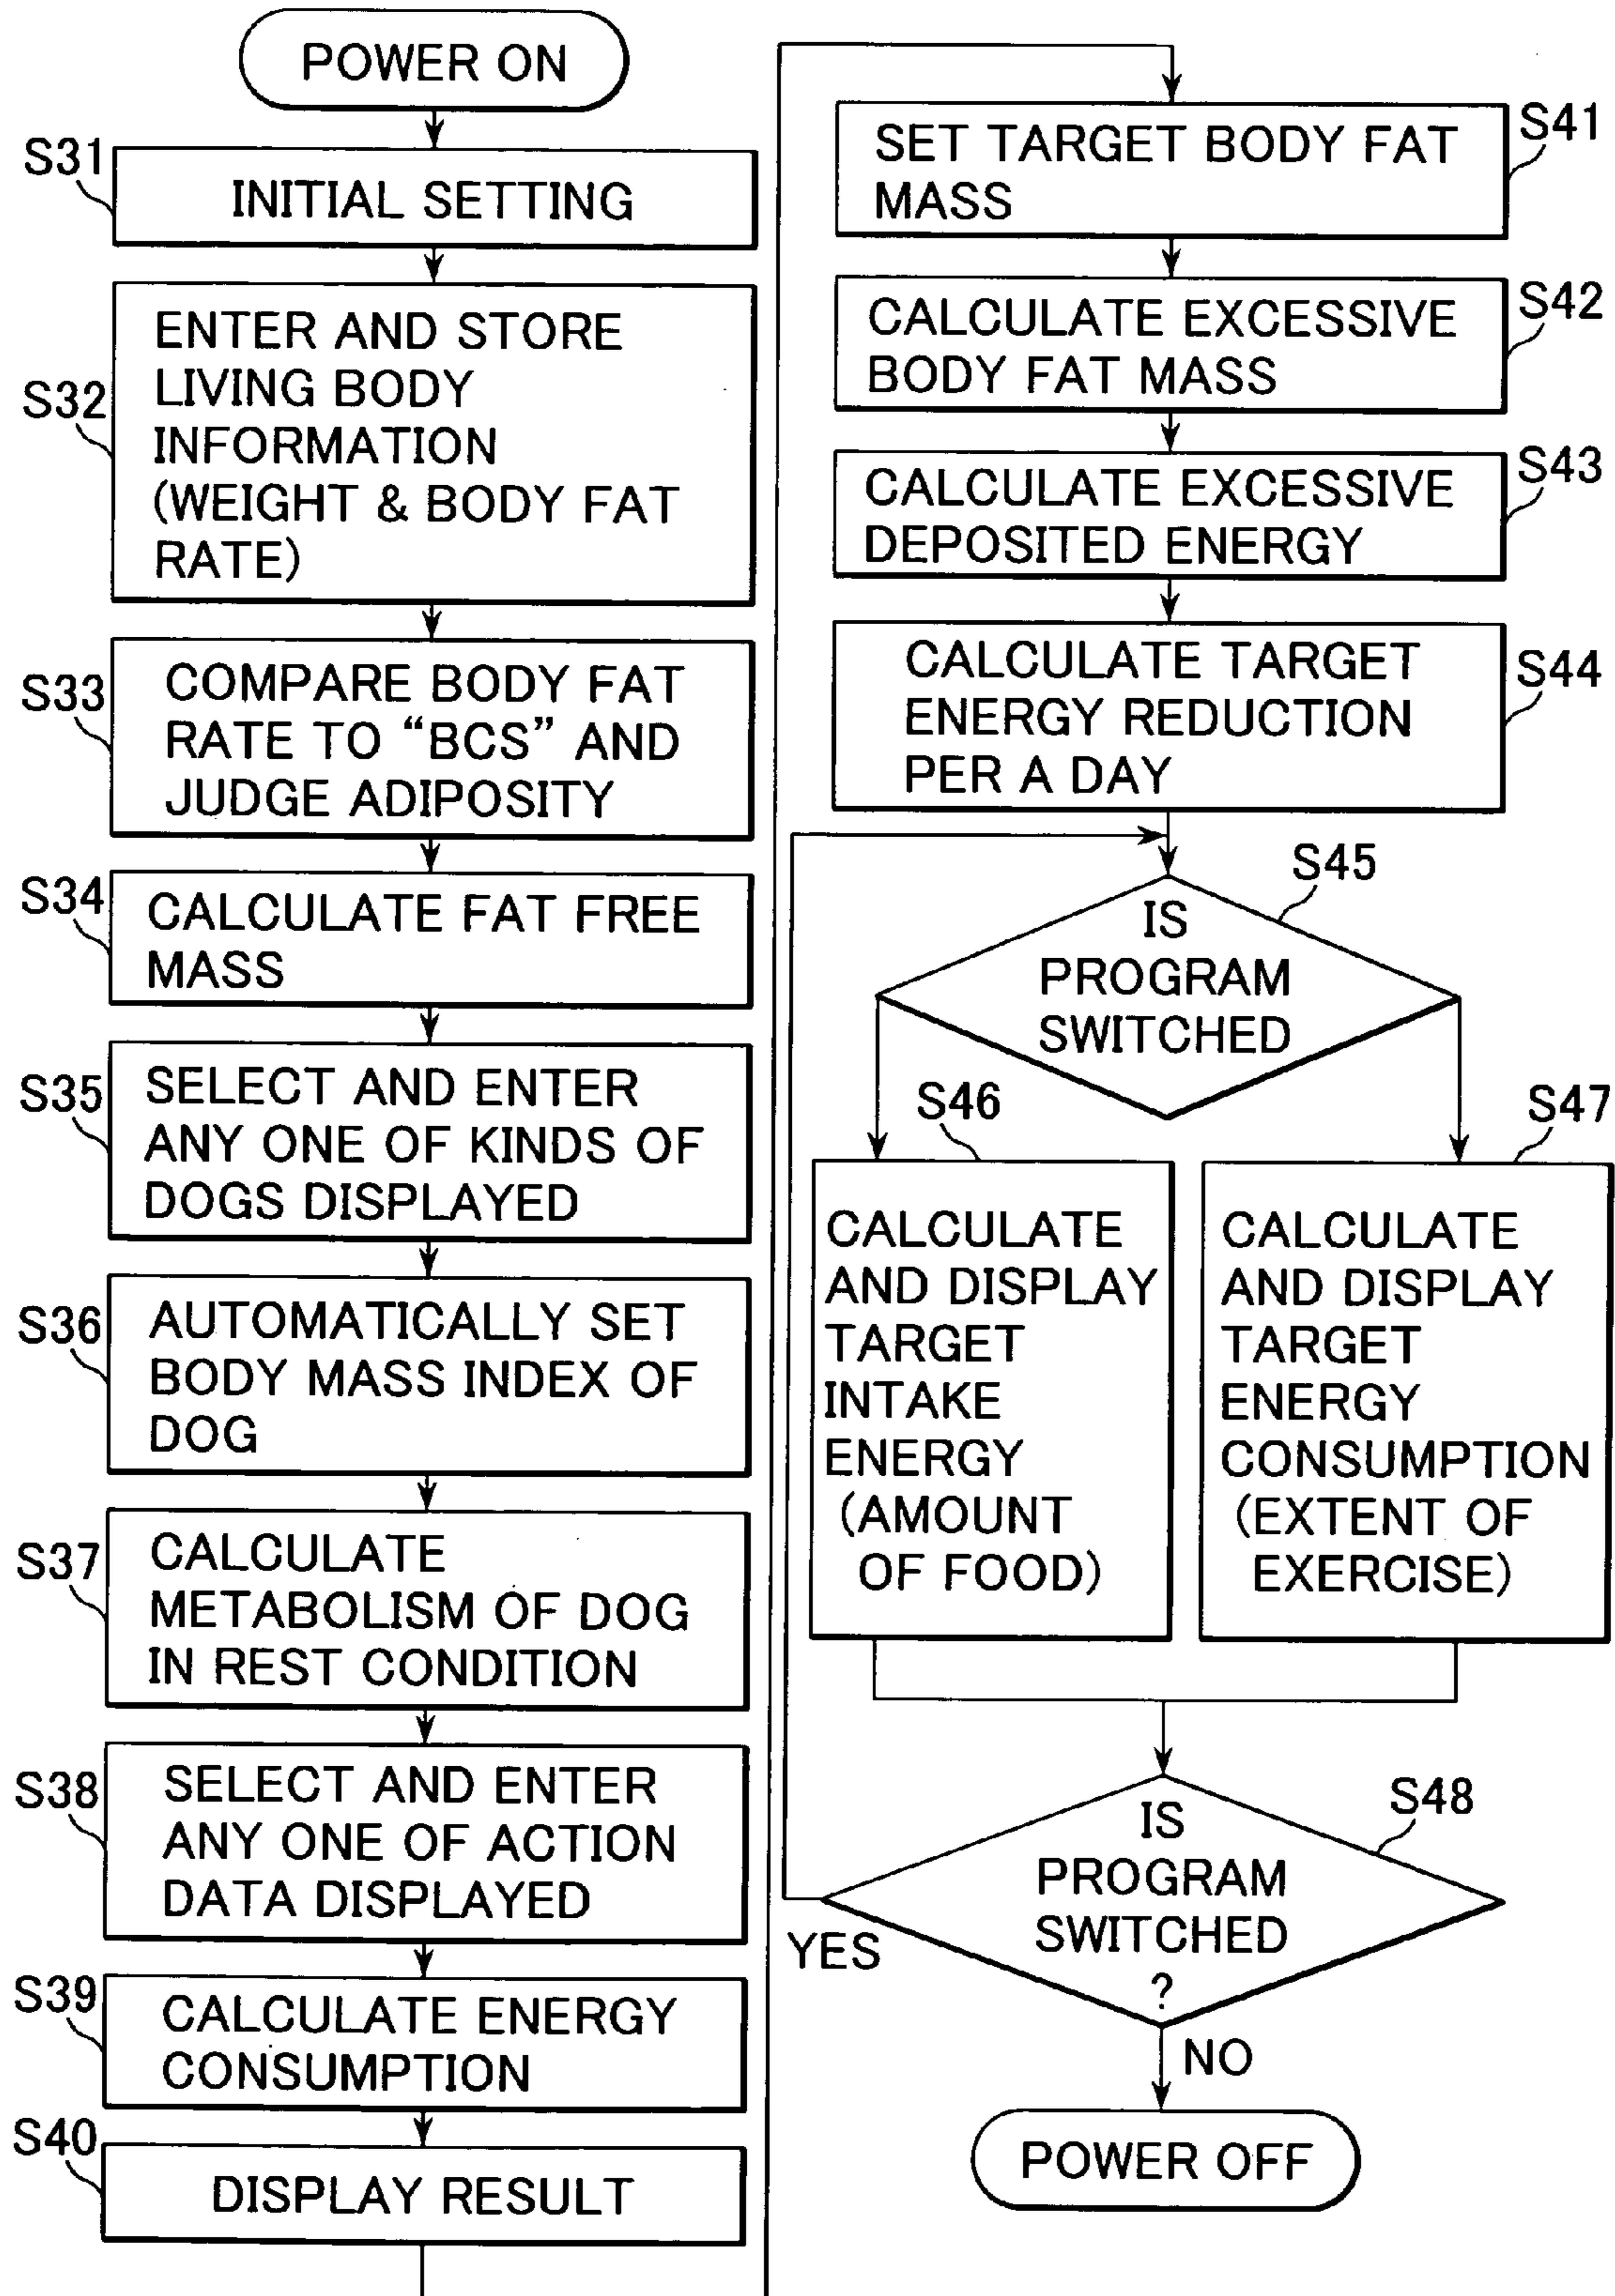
POWER ON

S31
INITIAL SETTING

S32
ENTER AND STORE LIVING BODY INFORMATION (WEIGHT & BODY FAT RATE)

S33
COMPARE BODY FAT RATE TO “BCS” AND JUDGE ADIPOSITY

S34
CALCULATE FAT FREE MASS

S35
SELECT AND ENTER ANY ONE OF KINDS OF DOGS DISPLAYED

S36
AUTOMATICALLY SET BODY MASS INDEX OF DOG

S37
CALCULATE METABOLISM OF DOG IN REST CONDITION

S38
SELECT AND ENTER ANY ONE OF ACTION DATA DISPLAYED

S39
CALCULATE ENERGY CONSUMPTION

S40
DISPLAY RESULT

S41
SET TARGET BODY FAT MASS

S42
CALCULATE EXCESSIVE BODY FAT MASS

S43
CALCULATE EXCESSIVE DEPOSITED ENERGY

S44
CALCULATE TARGET ENERGY REDUCTION PER A DAY

S45
IS PROGRAM SWITCHED

S46
CALCULATE AND DISPLAY TARGET INTAKE ENERGY (AMOUNT OF FOOD)

S47
CALCULATE AND DISPLAY TARGET ENERGY CONSUMPTION (EXTENT OF EXERCISE)

S48
IS PROGRAM SWITCHED ?

YES

NO

POWER OFF